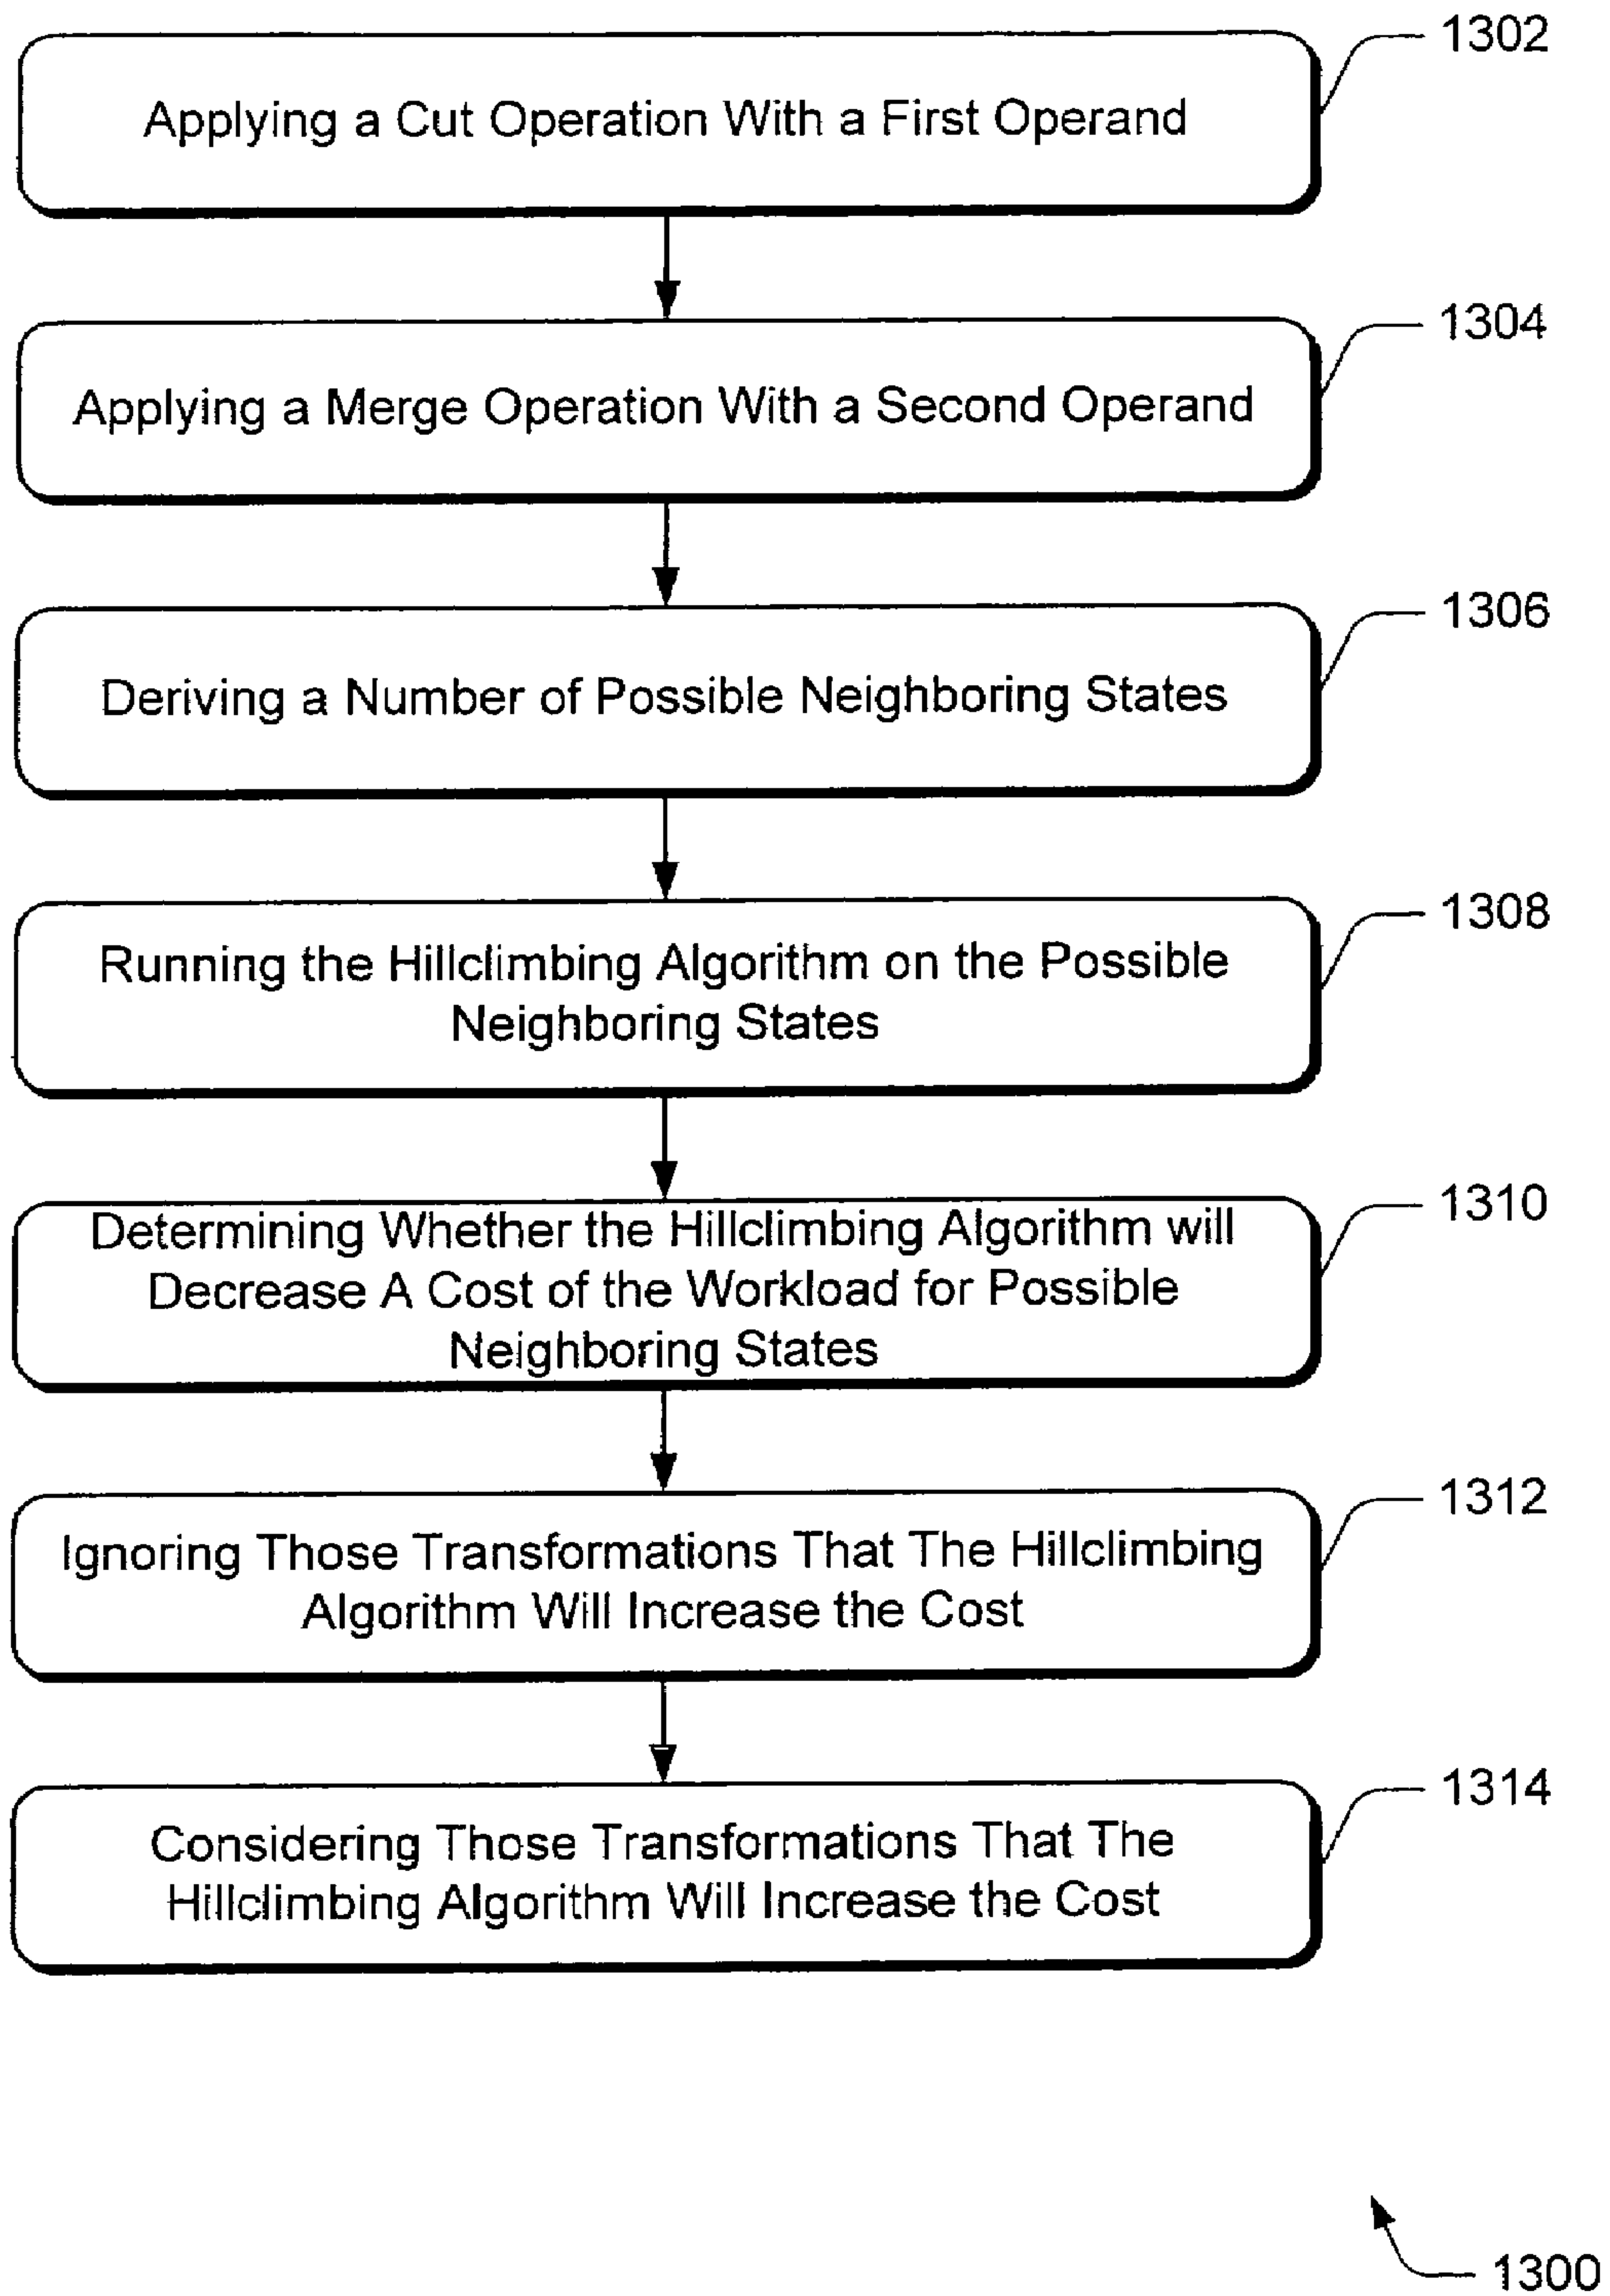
1302
Applying a Cut Operation With a First Operand

1304
Applying a Merge Operation With a Second Operand

1306
Deriving a Number of Possible Neighboring States

1308
Running the Hillclimbing Algorithm on the Possible Neighboring States

1310
Determining Whether the Hillclimbing Algorithm will Decrease A Cost of the Workload for Possible Neighboring States

1312
Ignoring Those Transformations That The Hillclimbing Algorithm Will Increase the Cost

1314
Considering Those Transformations That The Hillclimbing Algorithm Will Increase the Cost

1300